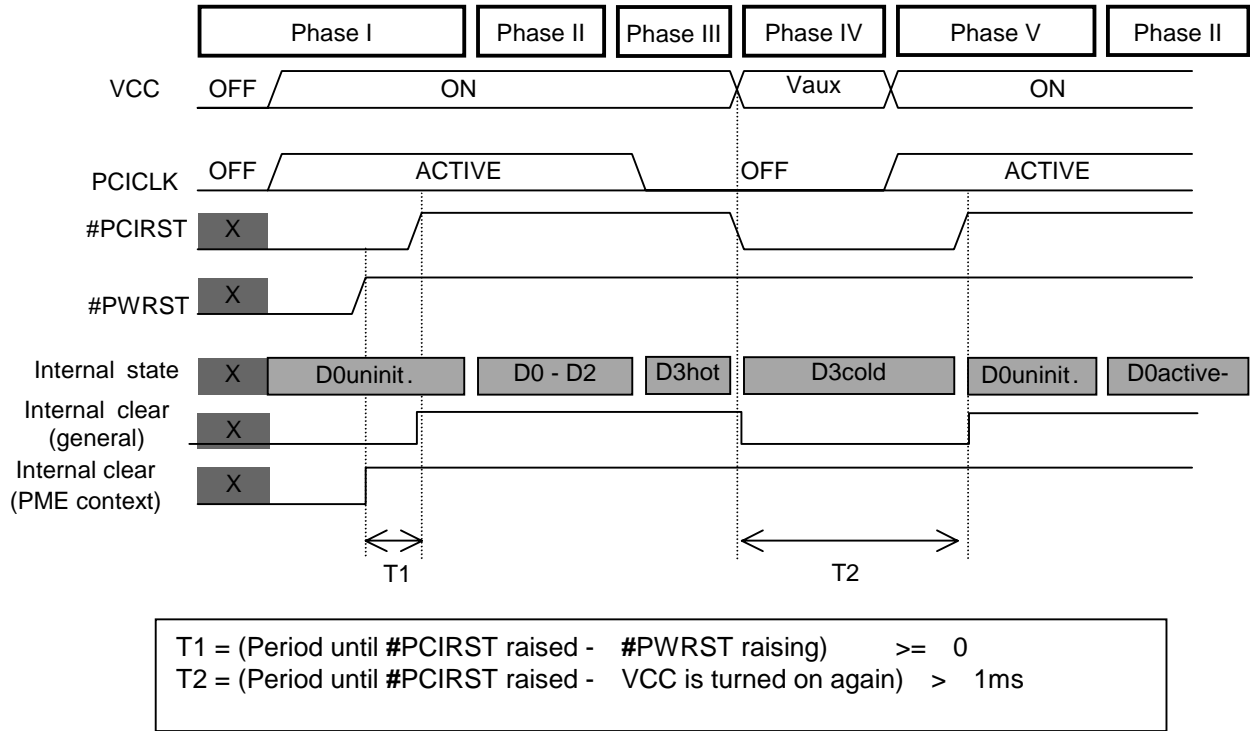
Phase I
Phase II
Phase III
Phase IV
Phase V
Phase II

VCC OFF ON Vaux ON

PCICLK OFF ACTIVE OFF ACTIVE

#PCIRST X

#PWRST X

Internal state X D0uninit. D0 - D2 D3hot D3cold D0uninit. D0active-

Internal clear (general) X

Internal clear (PME context) X

T1

T2

T1 = (Period until #PCIRST raised - #PWRST raising) >= 0
T2 = (Period until #PCIRST raised - VCC is turned on again) > 1ms